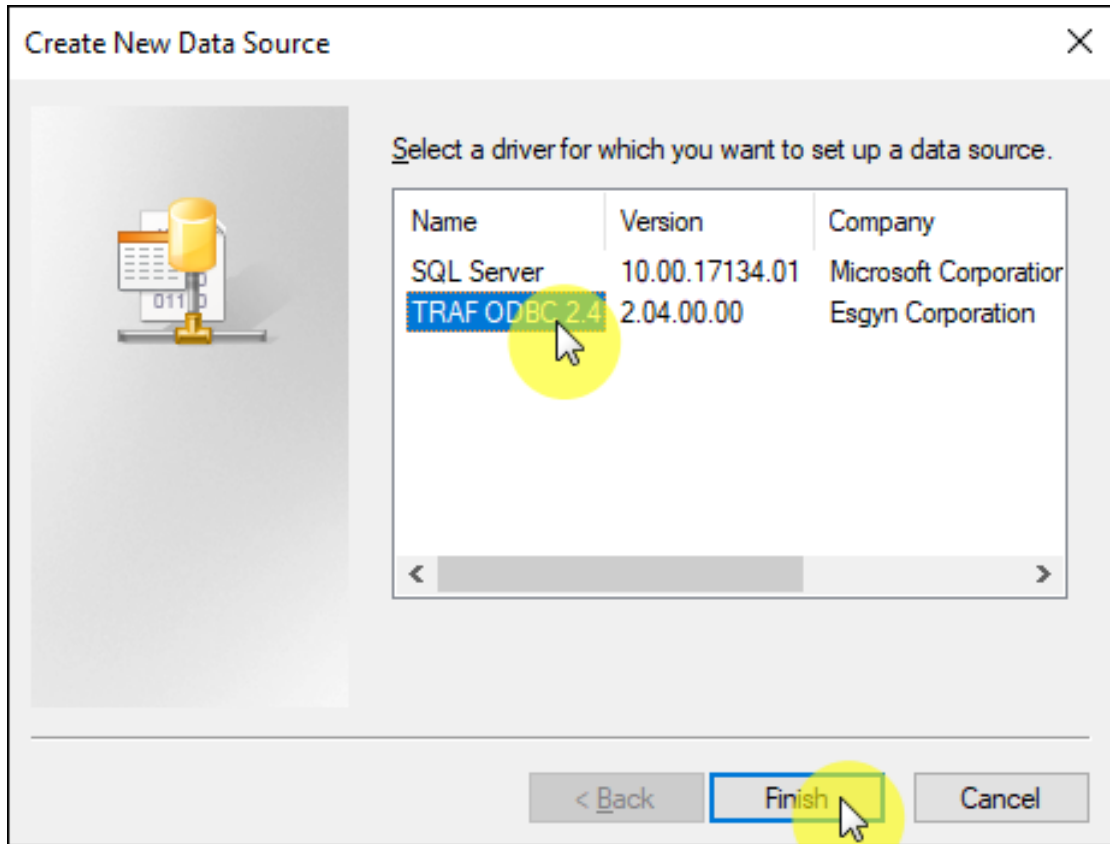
Create New Data Source

Select a driver for which you want to set up a data source.

| Name | Version | Company |
|---|---|---|
| SQL Server | 10.00.17134.01 | Microsoft Corporatior |
| TRAF ODBC 2.4 | 2.04.00.00 | Esgyn Corporation |

< Back
Finish
Cancel